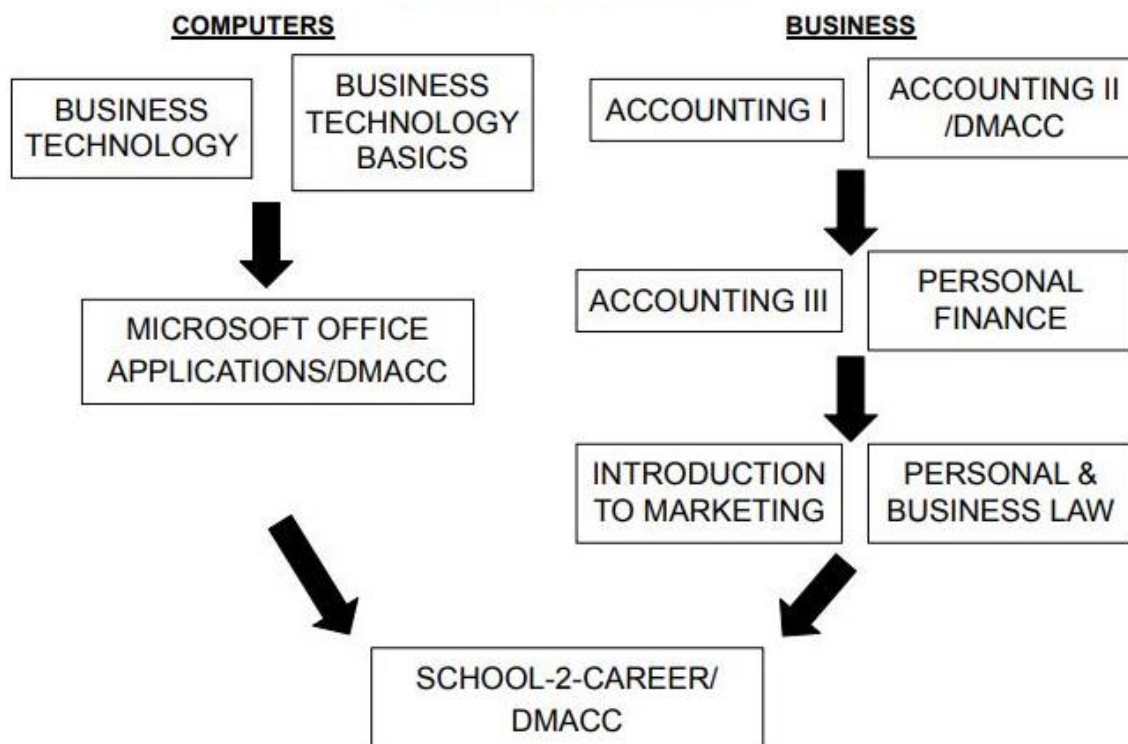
COMPUTERS

BUSINESS TECHNOLOGY

BUSINESS TECHNOLOGY BASICS

MICROSOFT OFFICE APPLICATIONS/DMACC

BUSINESS

ACCOUNTING I

ACCOUNTING II /DMACC

ACCOUNTING III

PERSONAL FINANCE

INTRODUCTION TO MARKETING

PERSONAL & BUSINESS LAW

SCHOOL-2-CAREER/ DMACC